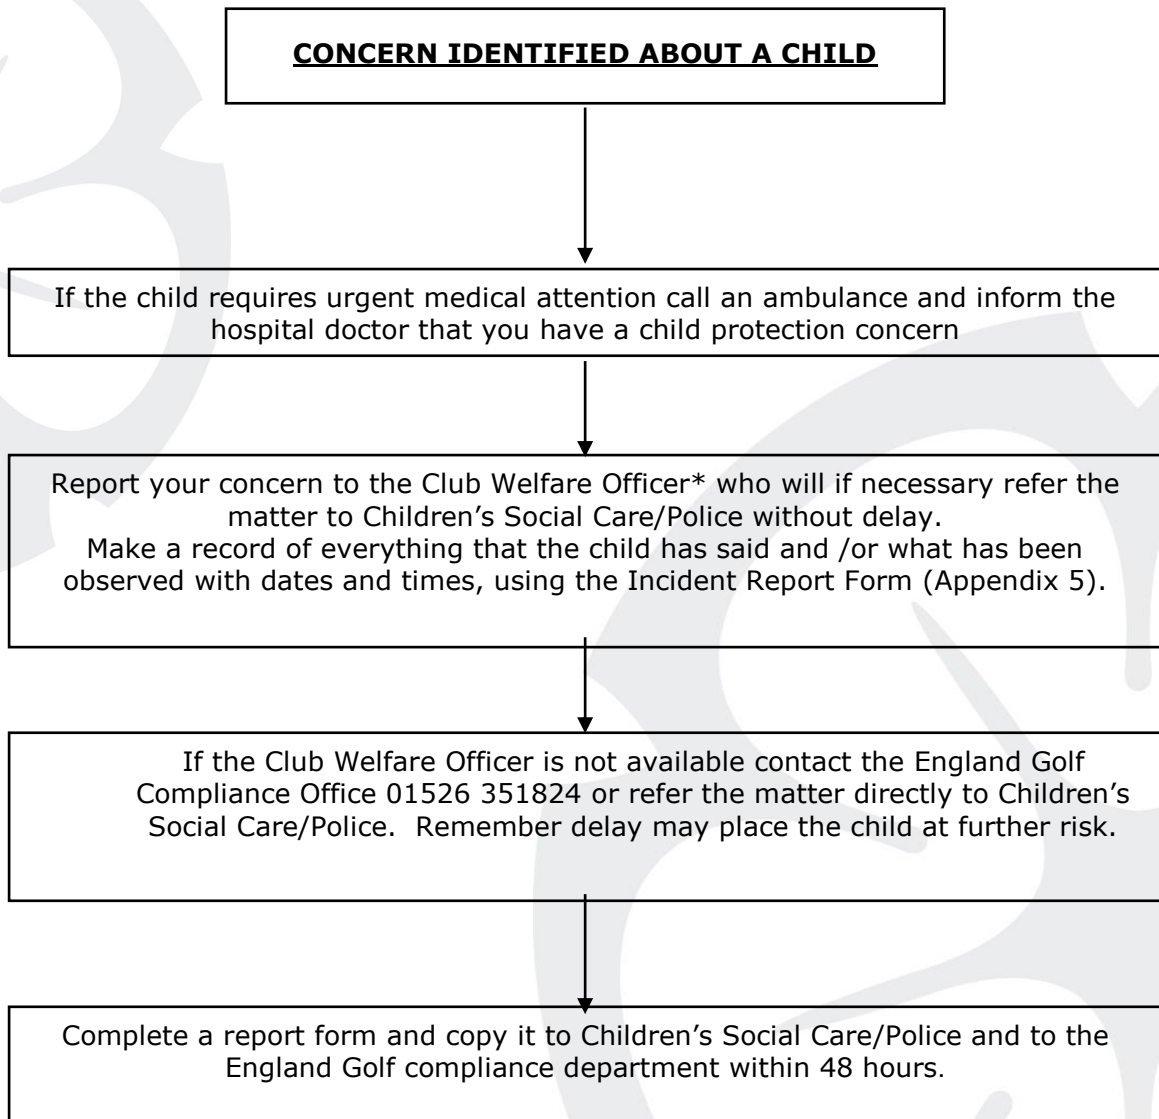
CONCERN IDENTIFIED ABOUT A CHILD

If the child requires urgent medical attention call an ambulance and inform the hospital doctor that you have a child protection concern

Report your concern to the Club Welfare Officer* who will if necessary refer the matter to Children's Social Care/Police without delay.
Make a record of everything that the child has said and /or what has been observed with dates and times, using the Incident Report Form (Appendix 5).

If the Club Welfare Officer is not available contact the England Golf Compliance Office 01526 351824 or refer the matter directly to Children's Social Care/Police. Remember delay may place the child at further risk.

Complete a report form and copy it to Children's Social Care/Police and to the England Golf compliance department within 48 hours.